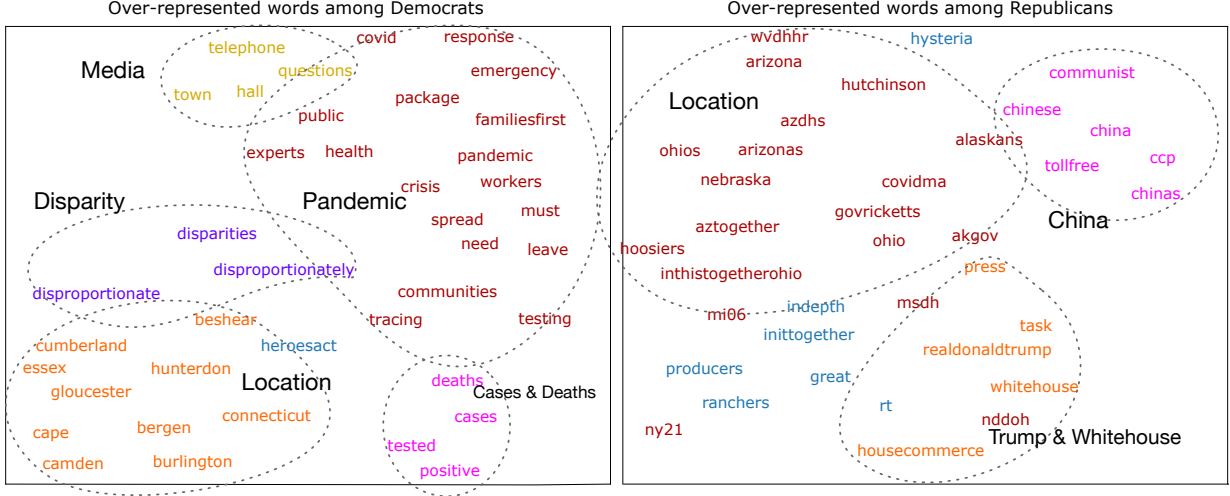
Over-represented words among Democrats

Media
telephone
questions
town
hall
covid
response
emergency
package
public
familiesfirst
experts
health
pandemic
crisis
workers
Pandemic
Disparity
spread
must
need
leave
disparities
disproportionately
disproportionate
communities
beshear
tracing
testing
cumberland
heroesact
essex
hunterdon
gloucester
Location
connecticut
cape
bergen
camden
burlington
deaths
Cases & Deaths
cases
tested
positive

Over-represented words among Republicans

wvdhhr
hysteria
arizona
communist
hutchinson
Location
chinese
azdhs
china
ohios
arizonas
alaskans
ccp
nebraska
covidma
tollfree
chinas
govricketts
China
aztogether
ohio
akgov
hoosiers
inthistogetherohio
press
indepth
msdh
mi06
inittogether
task
realdonaldtrump
producers
great
whitehouse
ranchers
rt
nddoh
ny21
Trump & Whitehouse
housecommerce